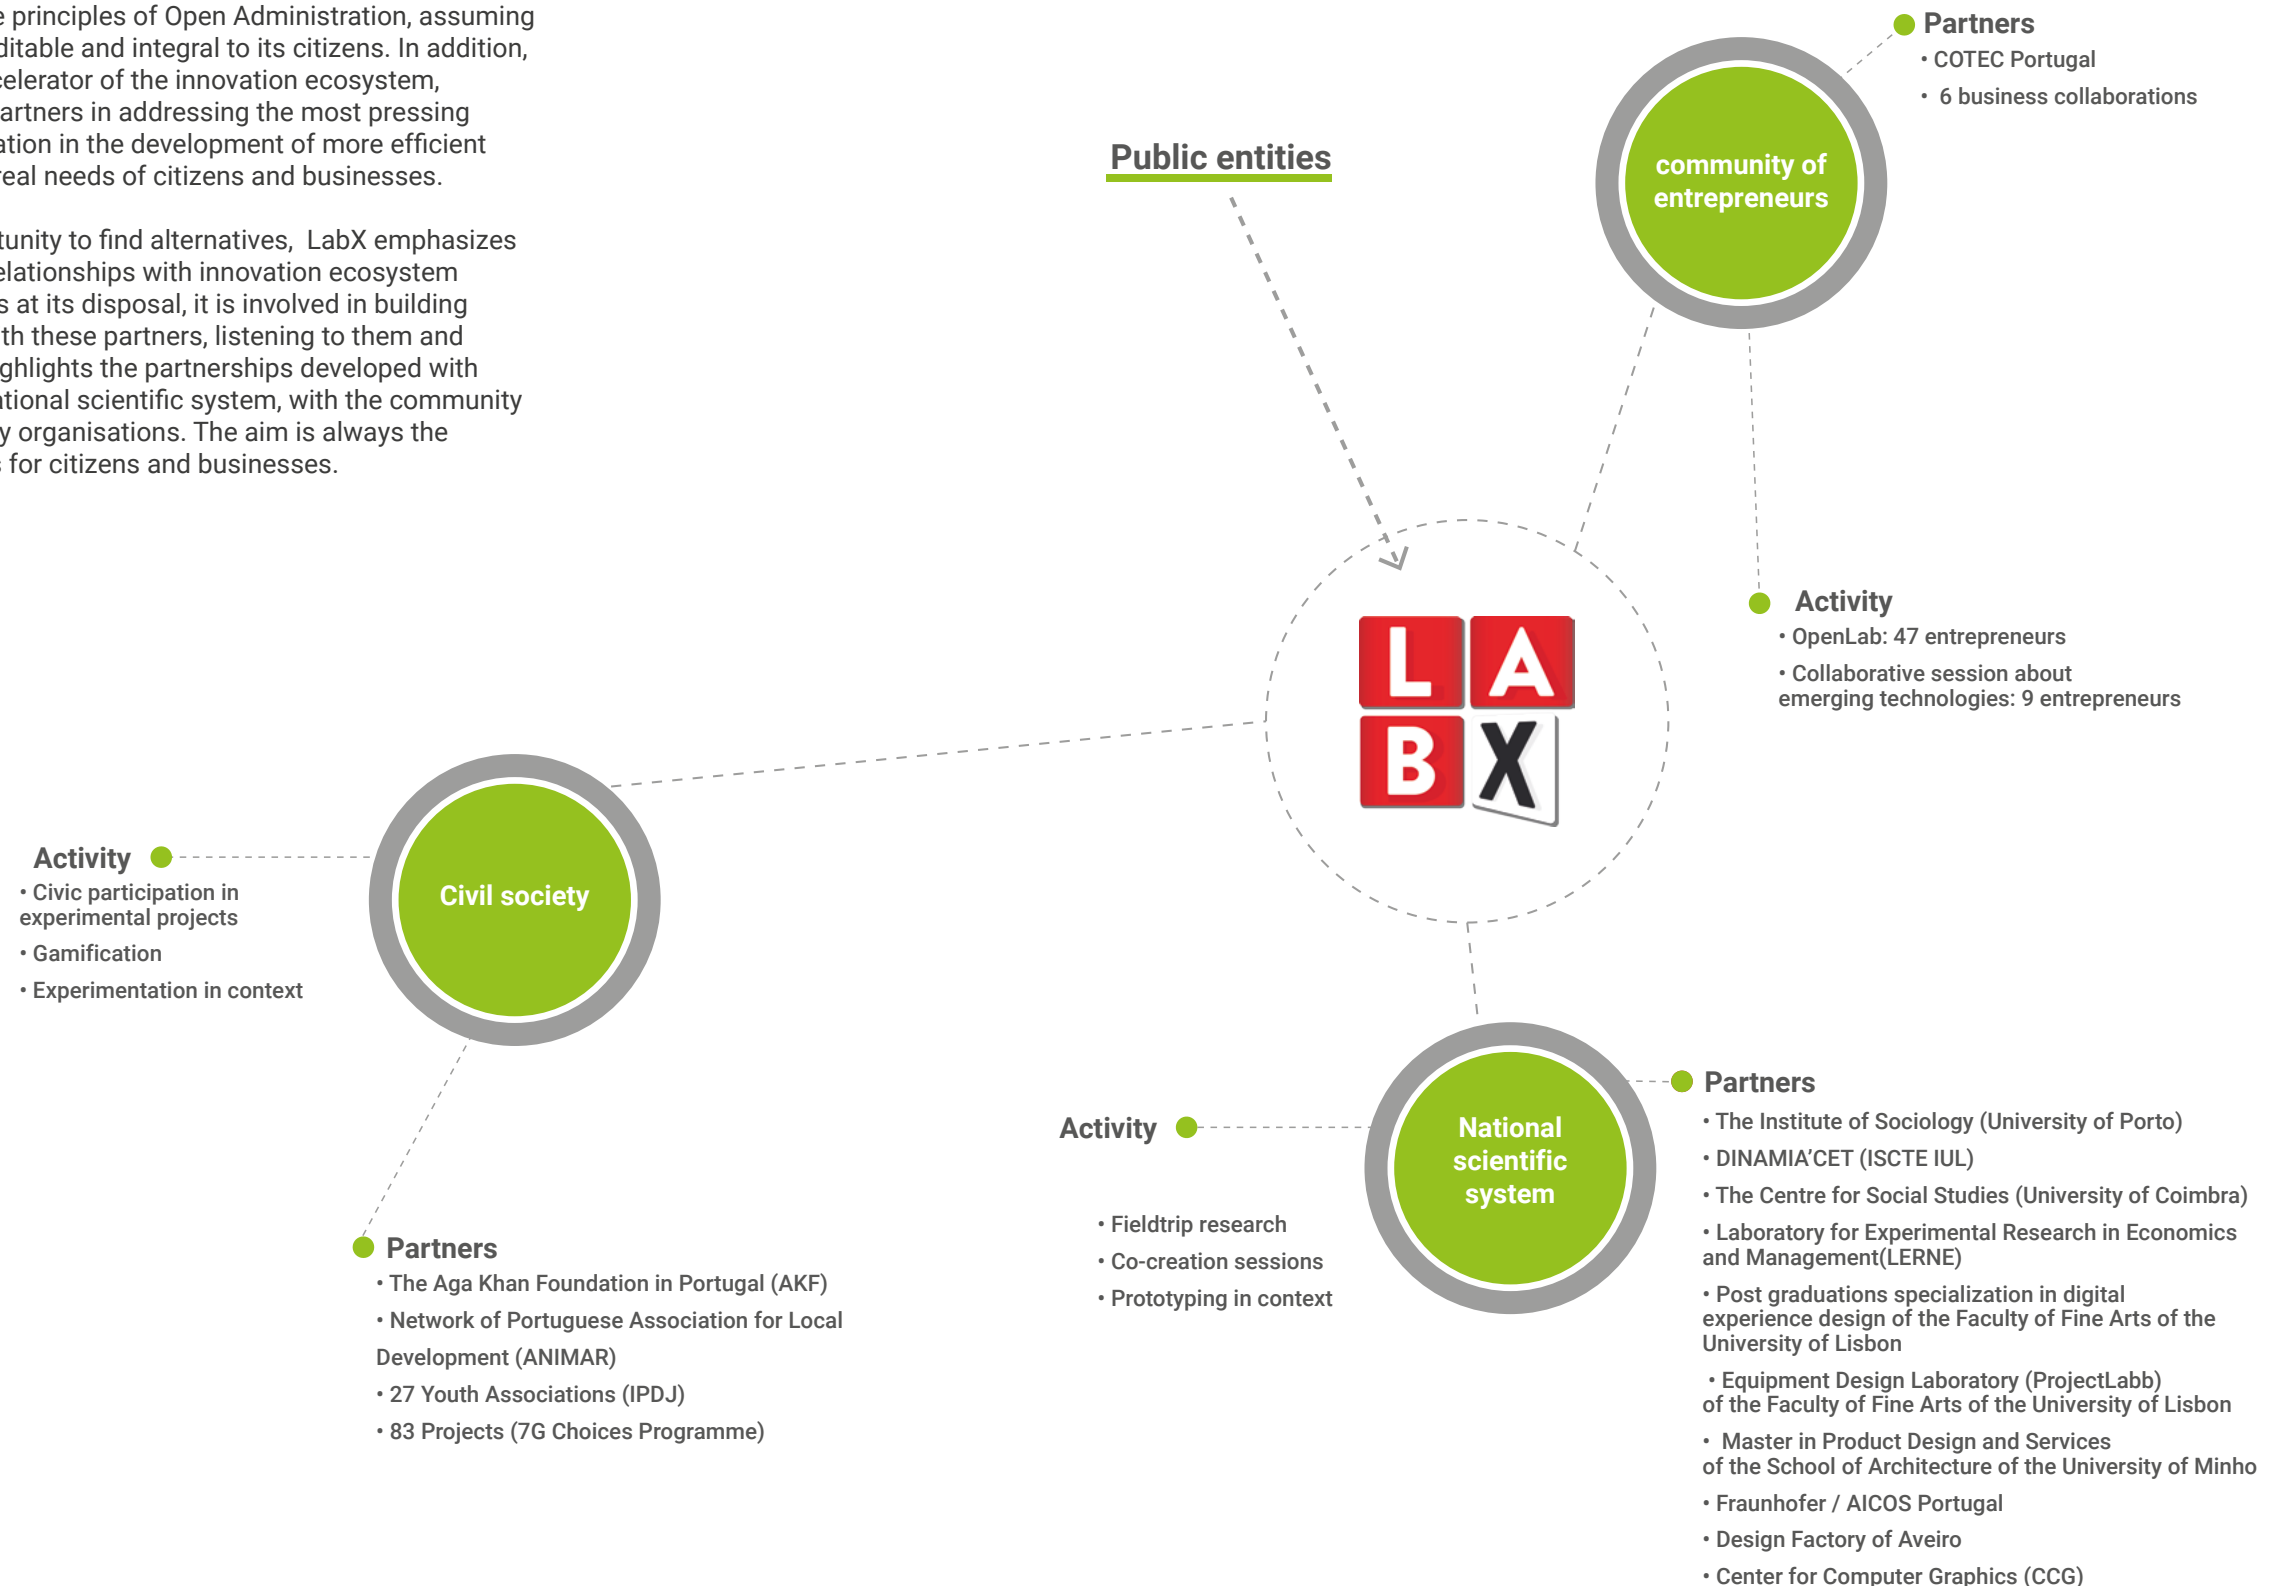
e principles of Open Administration, assuming ditable and integral to its citizens. In addition, celerator of the innovation ecosystem, artners in addressing the most pressing ation in the development of more efficient real needs of citizens and businesses.

tunity to find alternatives, LabX emphasizes elationships with innovation ecosystem s at its disposal, it is involved in building th these partners, listening to them and ghlights the partnerships developed with tional scientific system, with the community y organisations. The aim is always the s for citizens and businesses.

Public entities

Partners
• COTEC Portugal
• 6 business collaborations

community of entrepreneurs

Activity
• OpenLab: 47 entrepreneurs
• Collaborative session about emerging technologies: 9 entrepreneurs

L A B X

Activity
• Civic participation in experimental projects
• Gamification
• Experimentation in context

Civil society

Partners
• The Aga Khan Foundation in Portugal (AKF)
• Network of Portuguese Association for Local Development (ANIMAR)
• 27 Youth Associations (IPDJ)
• 83 Projects (7G Choices Programme)

Activity
• Fieldtrip research
• Co-creation sessions
• Prototyping in context

National scientific system

Partners
• The Institute of Sociology (University of Porto)
• DINAMIA'CET (ISCTE IUL)
• The Centre for Social Studies (University of Coimbra)
• Laboratory for Experimental Research in Economics and Management(LERNE)
• Post graduations specialization in digital experience design of the Faculty of Fine Arts of the University of Lisbon
• Equipment Design Laboratory (ProjectLabb) of the Faculty of Fine Arts of the University of Lisbon
• Master in Product Design and Services of the School of Architecture of the University of Minho
• Fraunhofer / AICOS Portugal
• Design Factory of Aveiro
• Center for Computer Graphics (CCG)